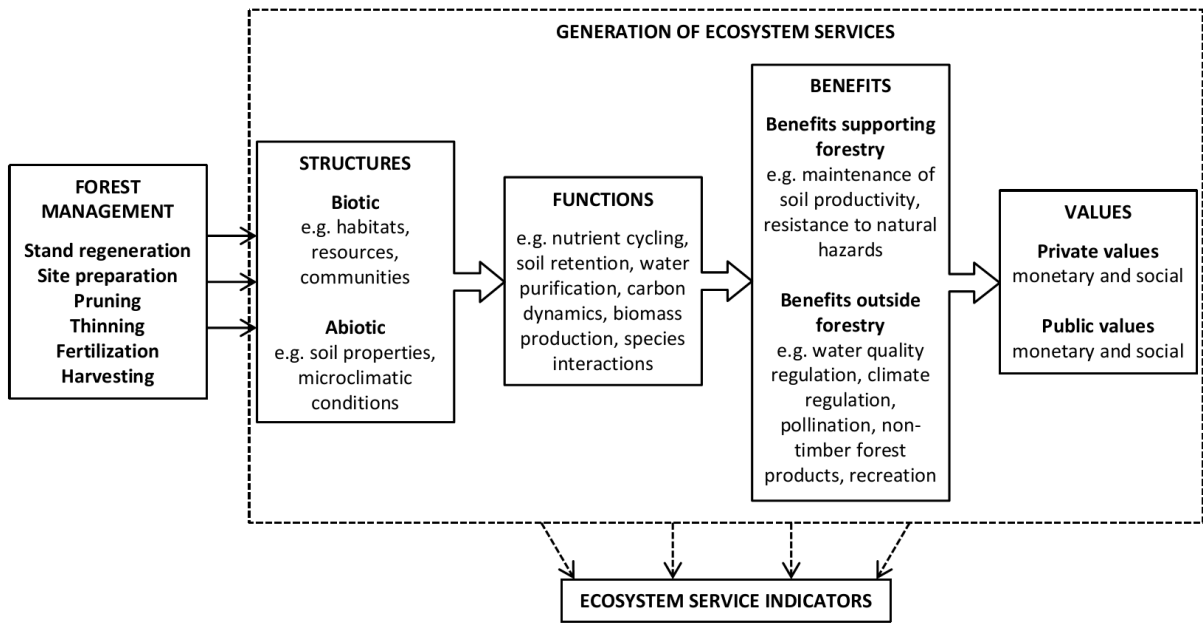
GENERATION OF ECOSYSTEM SERVICES

FOREST MANAGEMENT
Stand regeneration
Site preparation
Pruning
Thinning
Fertilization
Harvesting

STRUCTURES
Biotic
e.g. habitats, resources, communities

Abiotic
e.g. soil properties, microclimatic conditions

FUNCTIONS
e.g. nutrient cycling, soil retention, water purification, carbon dynamics, biomass production, species interactions

BENEFITS
Benefits supporting forestry
e.g. maintenance of soil productivity, resistance to natural hazards

Benefits outside forestry
e.g. water quality regulation, climate regulation, pollination, non-timber forest products, recreation

VALUES
Private values
monetary and social

Public values
monetary and social

ECOSYSTEM SERVICE INDICATORS